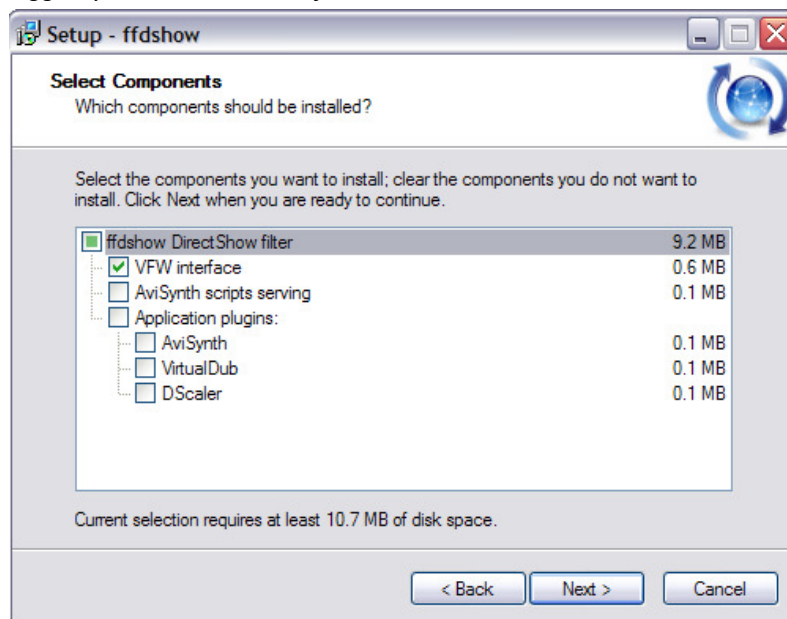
Setup - ffdshow

Select Components
Which components should be installed?

Select the components you want to install; clear the components you do not want to install. Click Next when you are ready to continue.

| | |
|---|---|
| ffdshow DirectShow filter | 9.2 MB |
| VFW interface | 0.6 MB |
| AviSynth scripts serving | 0.1 MB |
| Application plugins: | |
| AviSynth | 0.1 MB |
| VirtualDub | 0.1 MB |
| DScaler | 0.1 MB |

Current selection requires at least 10.7 MB of disk space.

< Back   Next >   Cancel